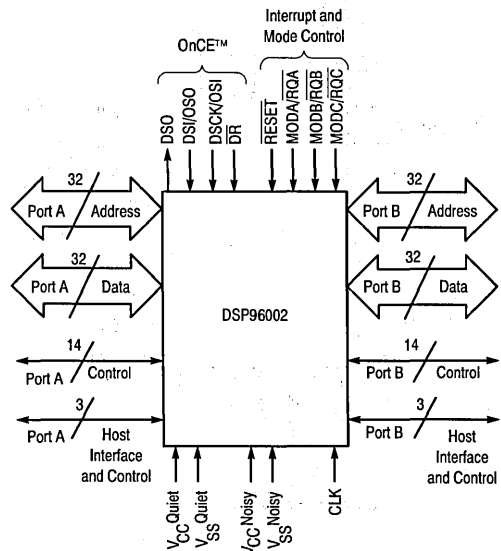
OnCE™

Interrupt and Mode Control

DSO
DSI/OSO
DSCK/OSI
$\overline{DR}$
$\overline{RESET}$
MODA/$\overline{RQA}$
MODB/$\overline{RQB}$
MODC/$\overline{RQC}$

32
Port A Address

32
Port A Data

14
Port A Control

3
Port A Host Interface and Control

DSP96002

32
Port B Address

32
Port B Data

14
Port B Control

3
Port B Host Interface and Control

$V_{CC}$Quiet
$V_{SS}$Quiet
$V_{CC}$Noisy
$V_{SS}$Noisy
CLK